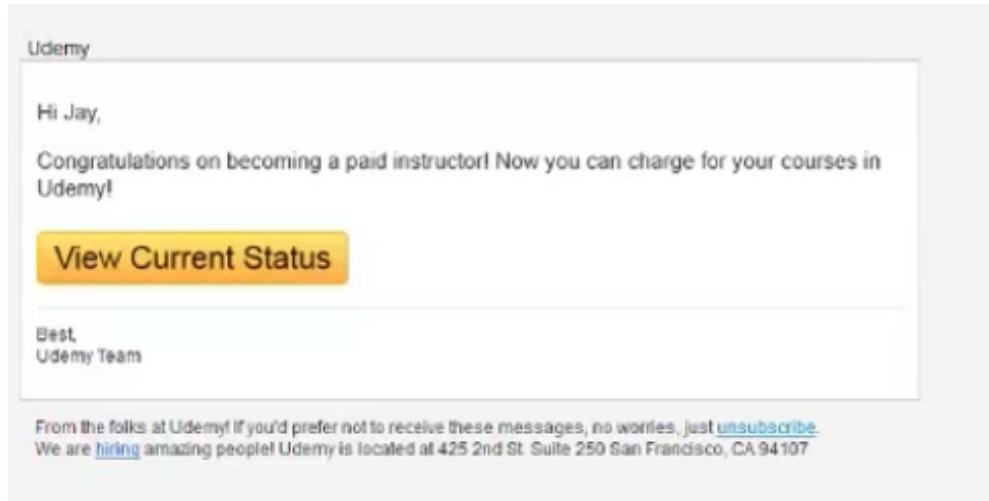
Udemy

Hi Jay,

Congratulations on becoming a paid instructor! Now you can charge for your courses in Udemy!

View Current Status

Best,
Udemy Team

From the folks at Udemy! If you'd prefer not to receive these messages, no worries, just unsubscribe.
We are hiring amazing people! Udemy is located at 425 2nd St. Suite 250 San Francisco, CA 94107